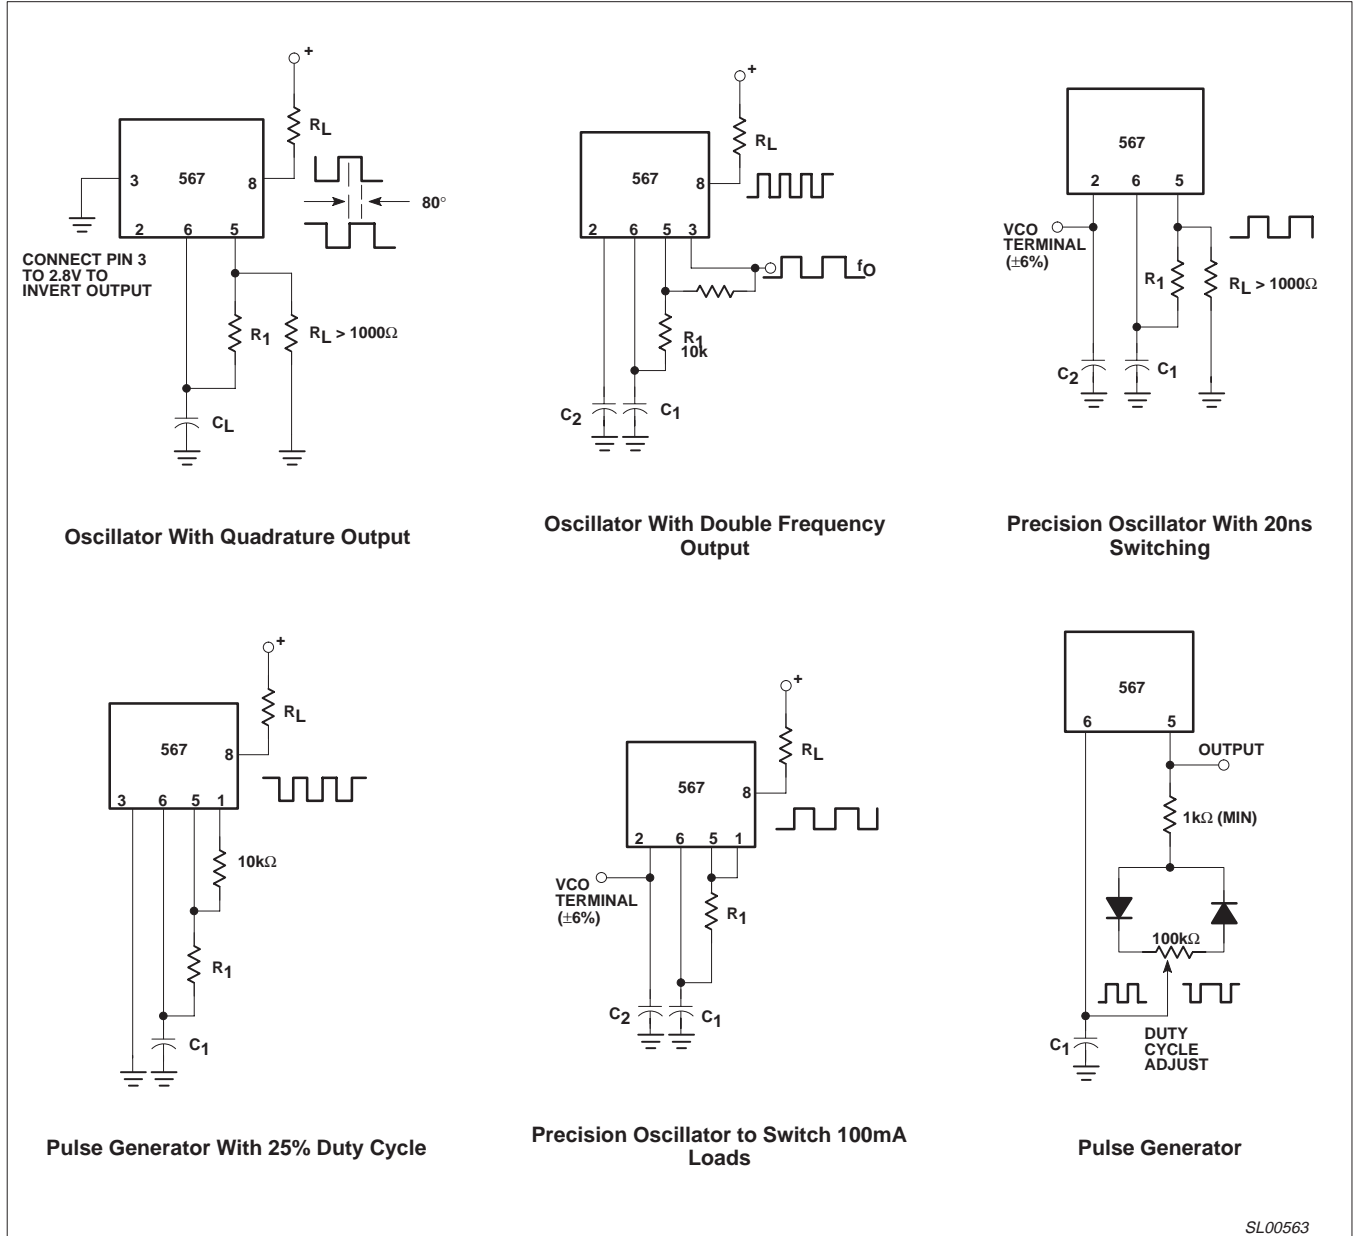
+
$R_L$
3
567
8
2
6
5
80°
CONNECT PIN 3 TO 2.8V TO INVERT OUTPUT
$R_1$
$R_L > 1000\Omega$
$C_L$

Oscillator With Quadrature Output

+
$R_L$
567
8
2
6
5
3
$f_O$
$R_1$
10k
$C_2$
$C_1$

Oscillator With Double Frequency Output

567
2
6
5
VCO TERMINAL (±6%)
$R_1$
$R_L > 1000\Omega$
$C_2$
$C_1$

Precision Oscillator With 20ns Switching

+
$R_L$
567
8
3
6
5
1
10kΩ
$R_1$
$C_1$

Pulse Generator With 25% Duty Cycle

+
$R_L$
567
8
2
6
5
1
VCO TERMINAL (±6%)
$R_1$
$C_2$
$C_1$

Precision Oscillator to Switch 100mA Loads

567
6
5
OUTPUT
1kΩ (MIN)
100kΩ
$C_1$
DUTY CYCLE ADJUST

Pulse Generator

SL00563